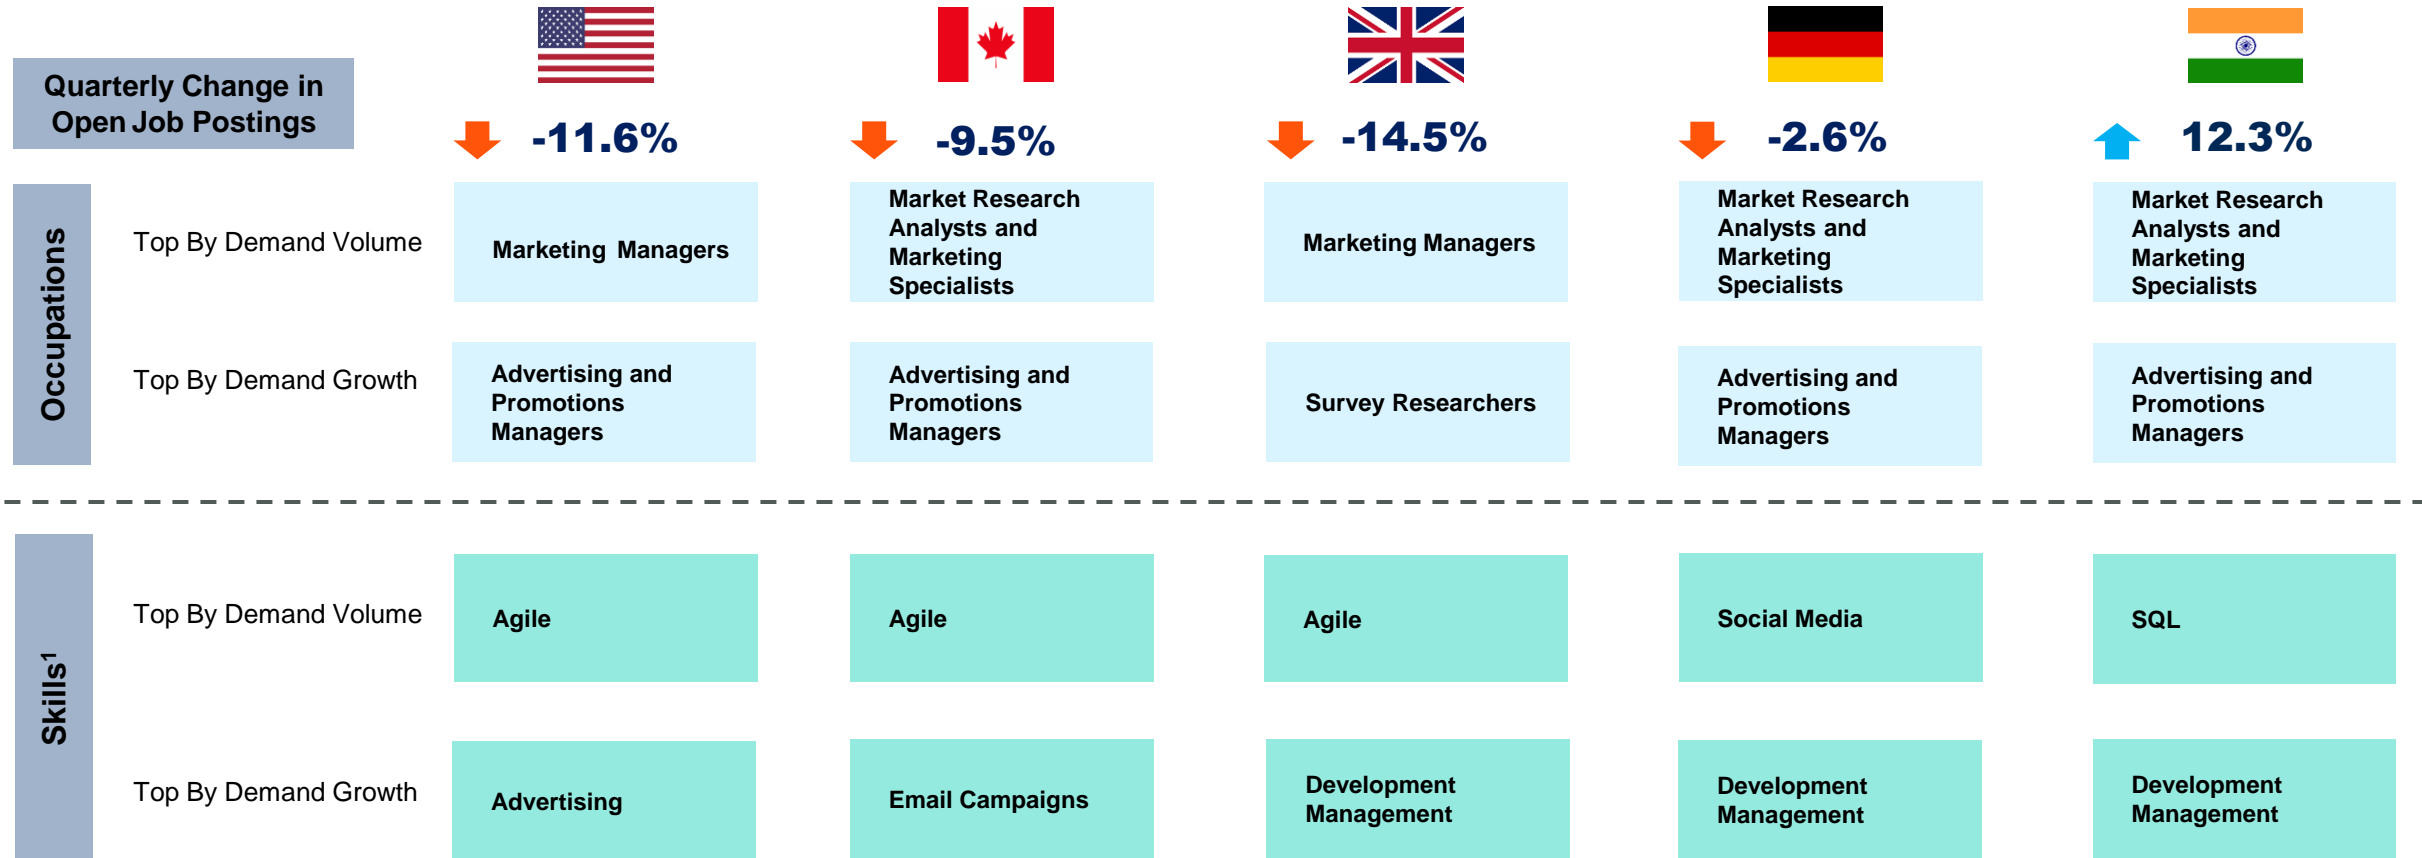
Quarterly Change in Open Job Postings

-11.6% -9.5% -14.5% -2.6% 12.3%

Occupations

| | | | | | |
|---|---|---|---|---|---|
| Top By Demand Volume | Marketing Managers | Market Research Analysts and Marketing Specialists | Marketing Managers | Market Research Analysts and Marketing Specialists | Market Research Analysts and Marketing Specialists |
| Top By Demand Growth | Advertising and Promotions Managers | Advertising and Promotions Managers | Survey Researchers | Advertising and Promotions Managers | Advertising and Promotions Managers |

Skills$^1$

| | | | | | |
|---|---|---|---|---|---|
| Top By Demand Volume | Agile | Agile | Agile | Social Media | SQL |
| Top By Demand Growth | Advertising | Email Campaigns | Development Management | Development Management | Development Management |